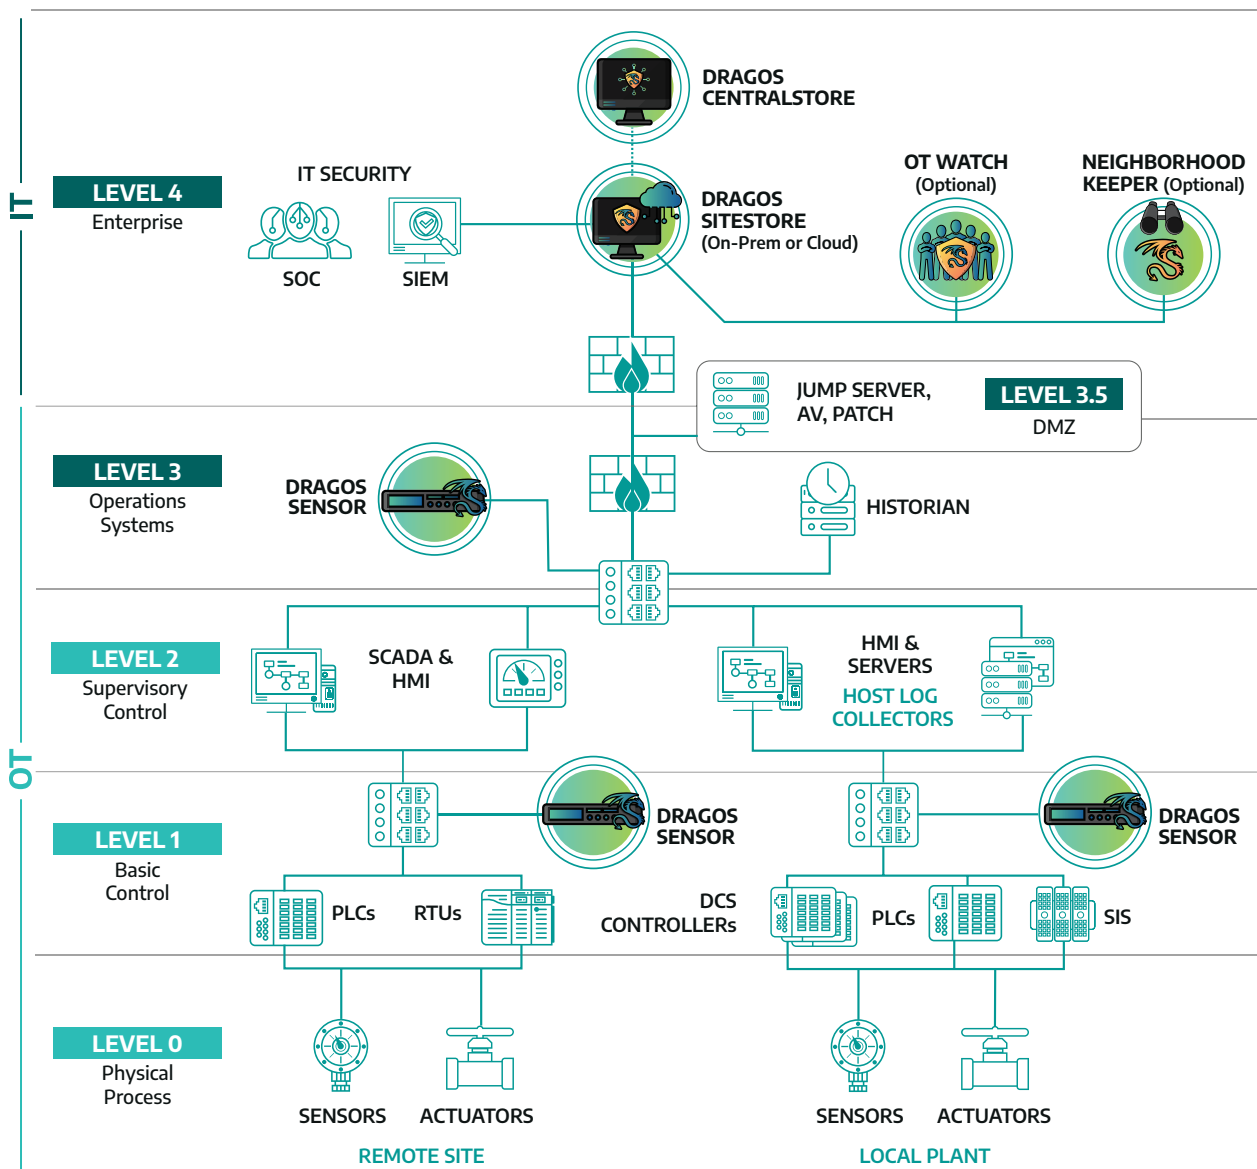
IT

LEVEL 4
Enterprise

IT SECURITY

SOC

SIEM

DRAGOS CENTRALSTORE

DRAGOS SITESTORE
(On-Prem or Cloud)

OT WATCH
(Optional)

NEIGHBORHOOD KEEPER (Optional)

JUMP SERVER, AV, PATCH

LEVEL 3.5
DMZ

OT

LEVEL 3
Operations Systems

DRAGOS SENSOR

HISTORIAN

LEVEL 2
Supervisory Control

SCADA & HMI

HMI & SERVERS

HOST LOG COLLECTORS

LEVEL 1
Basic Control

DRAGOS SENSOR

DRAGOS SENSOR

PLCs

RTUs

DCS CONTROLLERs

PLCs

SIS

LEVEL 0
Physical Process

SENSORS

ACTUATORS

SENSORS

ACTUATORS

REMOTE SITE

LOCAL PLANT